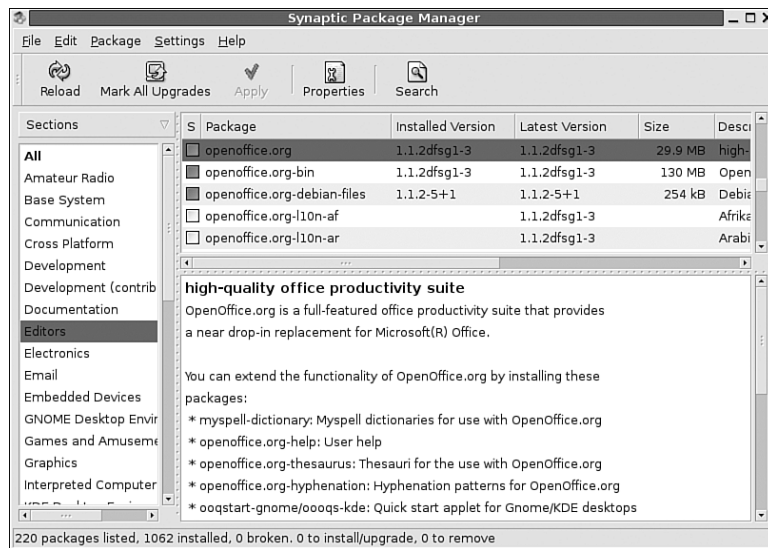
Synaptic Package Manager

File Edit Package Settings Help

Reload Mark All Upgrades Apply Properties Search

Sections

All
Amateur Radio
Base System
Communication
Cross Platform
Development
Development (contrib
Documentation
Editors
Electronics
Email
Embedded Devices
GNOME Desktop Envir
Games and Amuseme
Graphics
Interpreted Computer
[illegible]

| S | Package | Installed Version | Latest Version | Size | Desci |
|---|---|---|---|---|---|
| | openoffice.org | 1.1.2dfsg1-3 | 1.1.2dfsg1-3 | 29.9 MB | high- |
| | openoffice.org-bin | 1.1.2dfsg1-3 | 1.1.2dfsg1-3 | 130 MB | Open |
| | openoffice.org-debian-files | 1.1.2-5+1 | 1.1.2-5+1 | 254 kB | Debia |
| | openoffice.org-l10n-af | | 1.1.2dfsg1-3 | | Afrika |
| | openoffice.org-l10n-ar | | 1.1.2dfsg1-3 | | Arabi |

high-quality office productivity suite
OpenOffice.org is a full-featured office productivity suite that provides a near drop-in replacement for Microsoft(R) Office.

You can extend the functionality of OpenOffice.org by installing these packages:
* myspell-dictionary: Myspell dictionaries for use with OpenOffice.org
* openoffice.org-help: User help
* openoffice.org-thesaurus: Thesauri for the use with OpenOffice.org
* openoffice.org-hyphenation: Hyphenation patterns for OpenOffice.org
* ooqstart-gnome/oooqs-kde: Quick start applet for Gnome/KDE desktops

220 packages listed, 1062 installed, 0 broken. 0 to install/upgrade, 0 to remove